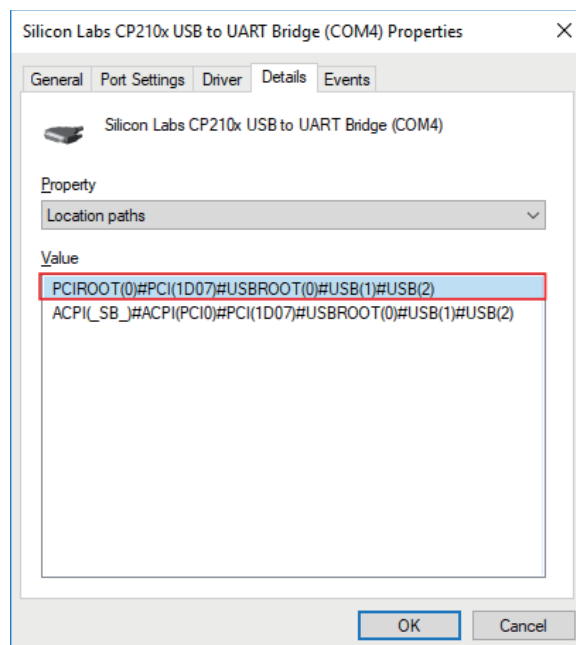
Silicon Labs CP210x USB to UART Bridge (COM4) Properties

×

General | Port Settings | Driver | Details | Events

Silicon Labs CP210x USB to UART Bridge (COM4)

Property

Location paths

Value

PCIROOT(0)#PCI(1D07)#USBROOT(0)#USB(1)#USB(2)
ACPI(_SB_)#ACPI(PCI0)#PCI(1D07)#USBROOT(0)#USB(1)#USB(2)

OK

Cancel